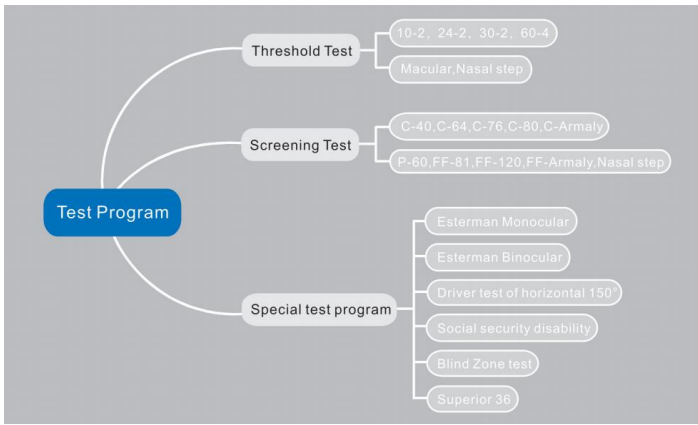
Test Program

Threshold Test

10-2，24-2，30-2，60-4

Macular,Nasal step

Screening Test

C-40,C-64,C-76,C-80,C-Armaly

P-60,FF-81,FF-120,FF-Armaly,Nasal step

Special test program

Esterman Monocular

Esterman Binocular

Driver test of horizontal 150°

Social security disability

Blind Zone test

Superior 36